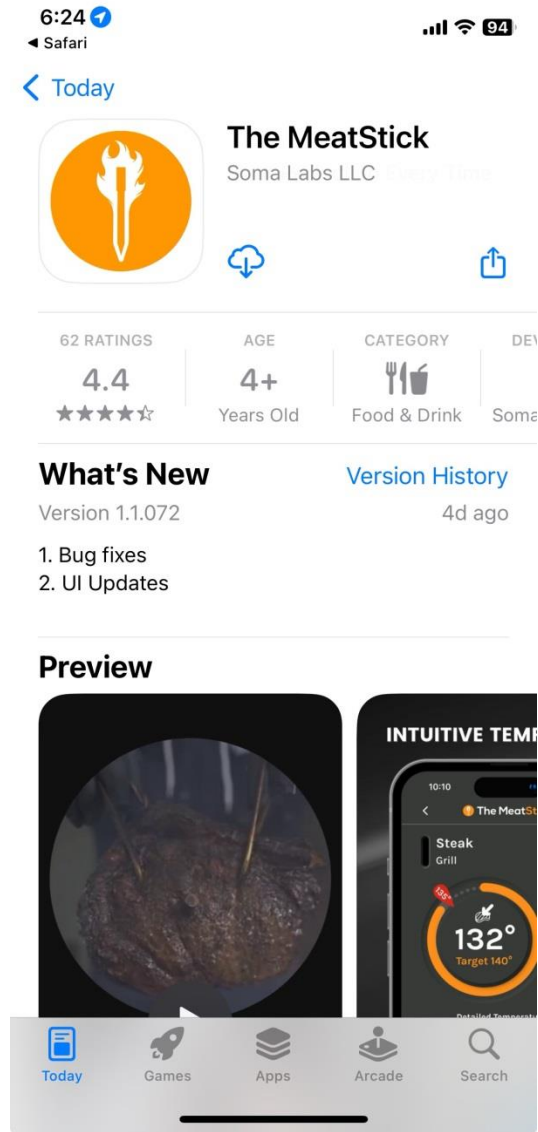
6:24
◀ Safari
94

< Today

The MeatStick
Soma Labs LLC Every Time

62 RATINGS
4.4
★★★★☆

AGE
4+
Years Old

CATEGORY
Food & Drink

DEV
Soma

What's New
Version History
Version 1.1.072
4d ago

1. Bug fixes
2. UI Updates

Preview

INTUITIVE TEMP
10:10
< The MeatSt
Steak
Grill
135°
132°
Target 140°
Detailed Temperatu

Today
Games
Apps
Arcade
Search